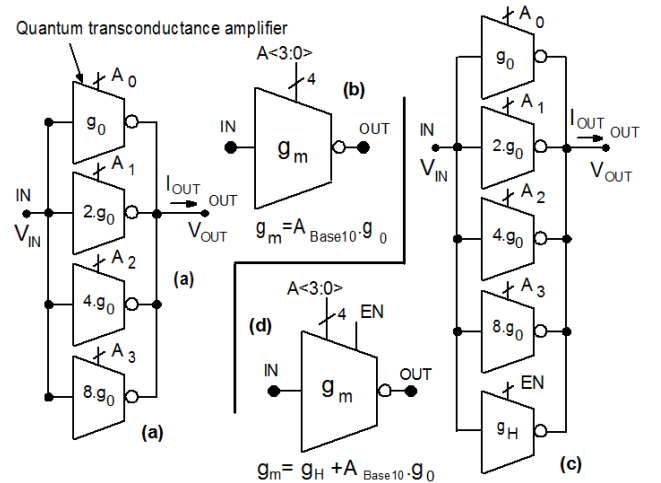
Quantum transconductance amplifier

$A_0$
$g_0$
$A_1$
IN
$V_{IN}$
$2.g_0$
$I_{OUT}$
OUT
$V_{OUT}$
$A_2$
$4.g_0$
(a)
$A_3$
$8.g_0$
(a)

A<3:0>
4
(b)
IN
$g_m$
OUT
$g_m=A_{Base10}.g_0$

A<3:0>
4
EN
(d)
IN
$g_m$
OUT
$g_m= g_H +A_{Base10}.g_0$

$A_0$
$g_0$
$A_1$
IN
$V_{IN}$
$2.g_0$
$I_{OUT}$
OUT
$V_{OUT}$
$A_2$
$4.g_0$
$A_3$
$8.g_0$
EN
$g_H$
(c)